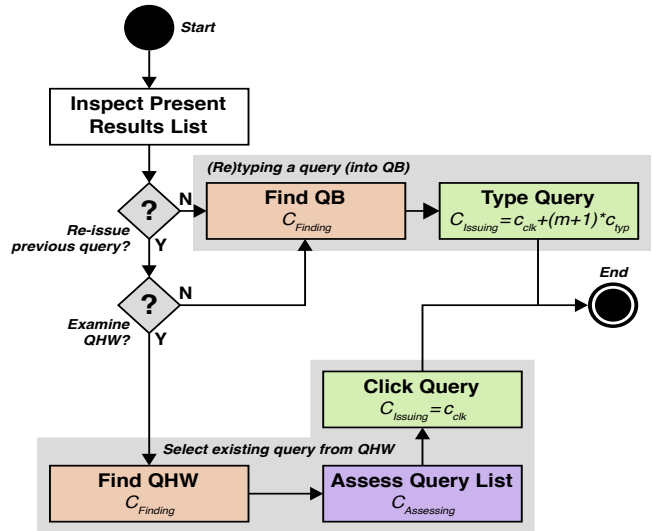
Start

Inspect Present Results List

(Re)typing a query (into QB)

?

N

Re-issue previous query?

Y

Find QB
$C_{Finding}$

Type Query
$C_{Issuing} = c_{clk} + (m+1) * c_{typ}$

End

?

N

Examine QHW?

Y

Click Query
$C_{Issuing} = c_{clk}$

Select existing query from QHW

Find QHW
$C_{Finding}$

Assess Query List
$C_{Assessing}$